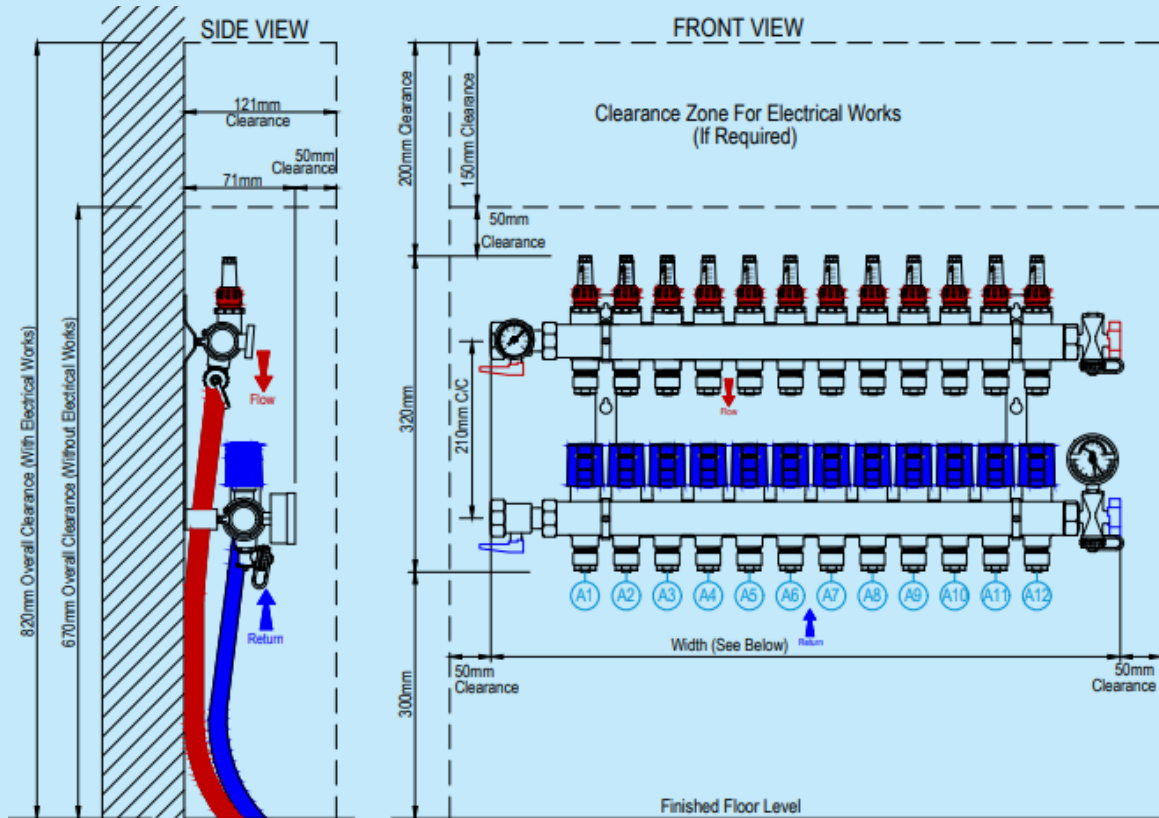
SIDE VIEW

121mm
Clearance

50mm
Clearance

71mm

820mm Overall Clearance (With Electrical Works)

670mm Overall Clearance (Without Electrical Works)

Flow

Return

FRONT VIEW

200mm Clearance

150mm Clearance

Clearance Zone For Electrical Works
(If Required)

50mm
Clearance

320mm

210mm C/C

Flow

A1 A2 A3 A4 A5 A6 A7 A8 A9 A10 A11 A12

Width (See Below)

Return

50mm
Clearance

50mm
Clearance

300mm

Finished Floor Level